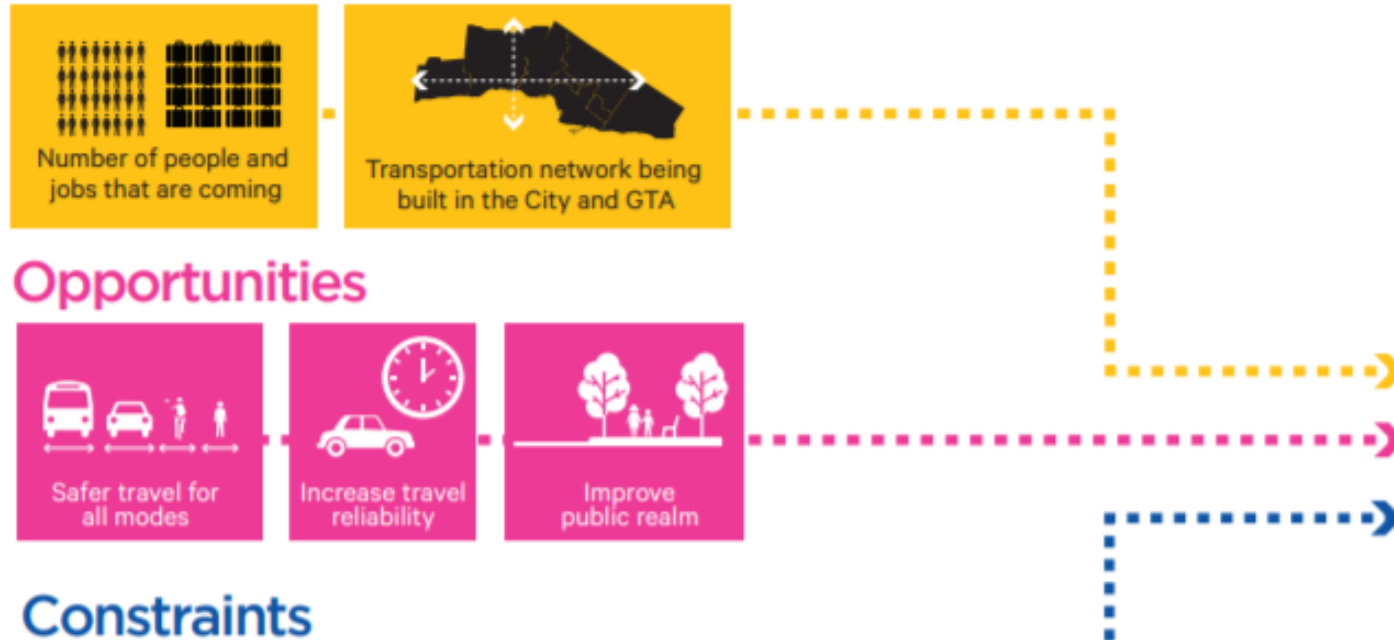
Number of people and jobs that are coming

Transportation network being built in the City and GTA

Opportunities

Safer travel for all modes

Increase travel reliability

Improve public realm

Constraints